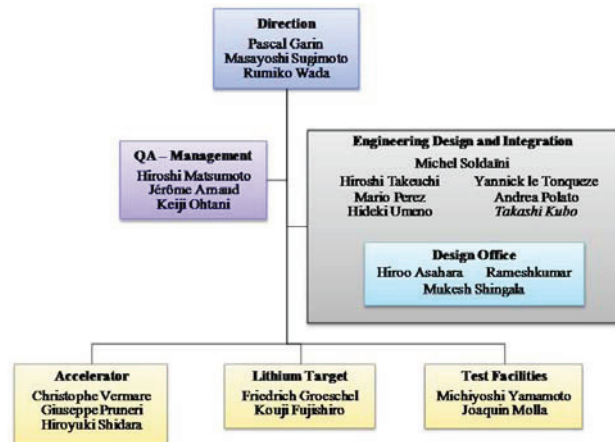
Direction
Pascal Garin
Masayoshi Sugimoto
Rumiko Wada

QA – Management
Hiroshi Matsumoto
Jérôme Arnaud
Keiji Ohtani

Engineering Design and Integration
Michel Soldaini
Hiroshi Takeuchi
Yannick le Tonqueze
Mario Perez
Andrea Polato
Hideki Umeno
Takashi Kubo

Design Office
Hiroo Asahara
Rameshkumar
Mukesh Shingala

Accelerator
Christophe Vermare
Giuseppe Pruneri
Hiroyuki Shidara

Lithium Target
Friedrich Groeschel
Kouji Fujishiro

Test Facilities
Michiyoshi Yamamoto
Joaquin Molla